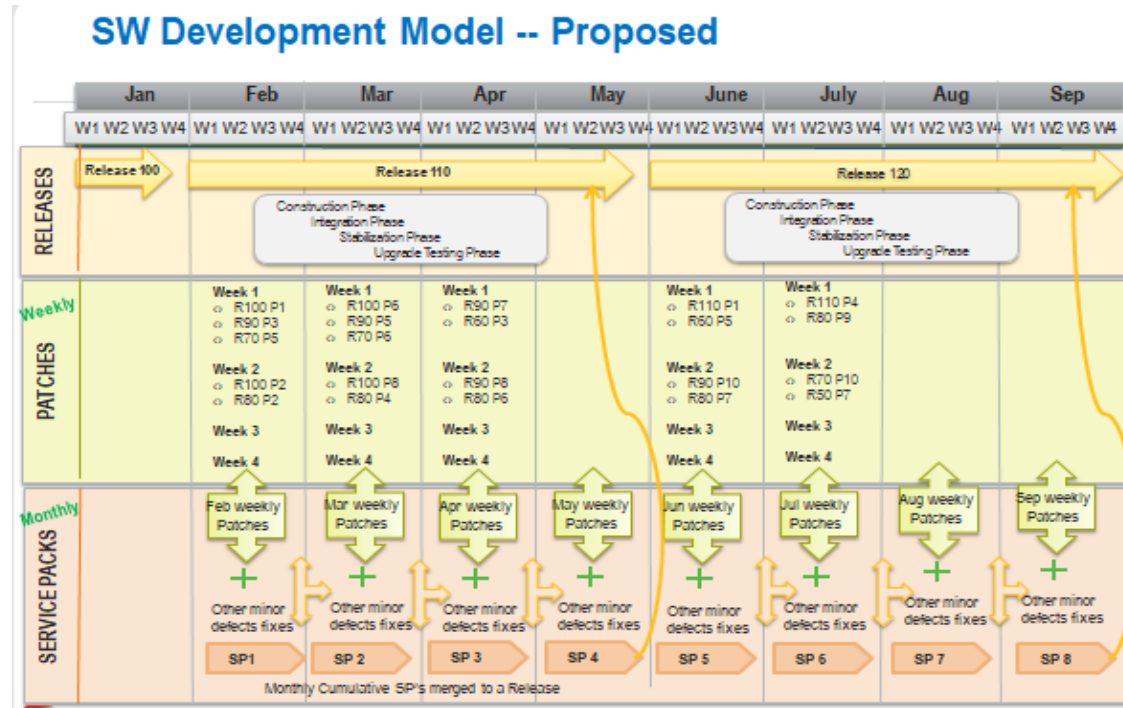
SW Development Model -- Proposed

| | Jan | Feb | Mar | Apr | May | June | July | Aug | Sep |
|---|---|---|---|---|---|---|---|---|---|
| | W1 W2 W3 W4 | W1 W2 W3 W4 | W1 W2 W3 W4 | W1 W2 W3 W4 | W1 W2 W3 W4 | W1 W2 W3 W4 | W1 W2 W3 W4 | W1 W2 W3 W4 | W1 W2 W3 W4 |

RELEASES

Release 100

Release 110

Construction Phase
Integration Phase
Stabilization Phase
Upgrade Testing Phase

Release 120

Construction Phase
Integration Phase
Stabilization Phase
Upgrade Testing Phase

Weekly

PATCHES

Week 1
R100 P1
R90 P3
R70 P5
Week 2
R100 P2
R80 P2
Week 3
Week 4

Week 1
R100 P6
R90 P5
R70 P6
Week 2
R100 P8
R80 P4
Week 3
Week 4

Week 1
R90 P7
R60 P3
Week 2
R90 P8
R80 P6
Week 3
Week 4

Week 1
R110 P1
R60 P5
Week 2
R90 P10
R80 P7
Week 3
Week 4

Week 1
R110 P4
R80 P9
Week 2
R70 P10
R50 P7
Week 3
Week 4

Monthly

SERVICE PACKS

Feb weekly Patches
+
Other minor defects fixes
SP1

Mar weekly Patches
+
Other minor defects fixes
SP 2

Apr weekly Patches
+
Other minor defects fixes
SP 3

May weekly Patches
+
Other minor defects fixes
SP 4

Jun weekly Patches
+
Other minor defects fixes
SP 5

Jul weekly Patches
+
Other minor defects fixes
SP 6

Aug weekly Patches
+
Other minor defects fixes
SP 7

Sep weekly Patches
+
Other minor defects fixes
SP 8

Monthly Cumulative SP's merged to a Release